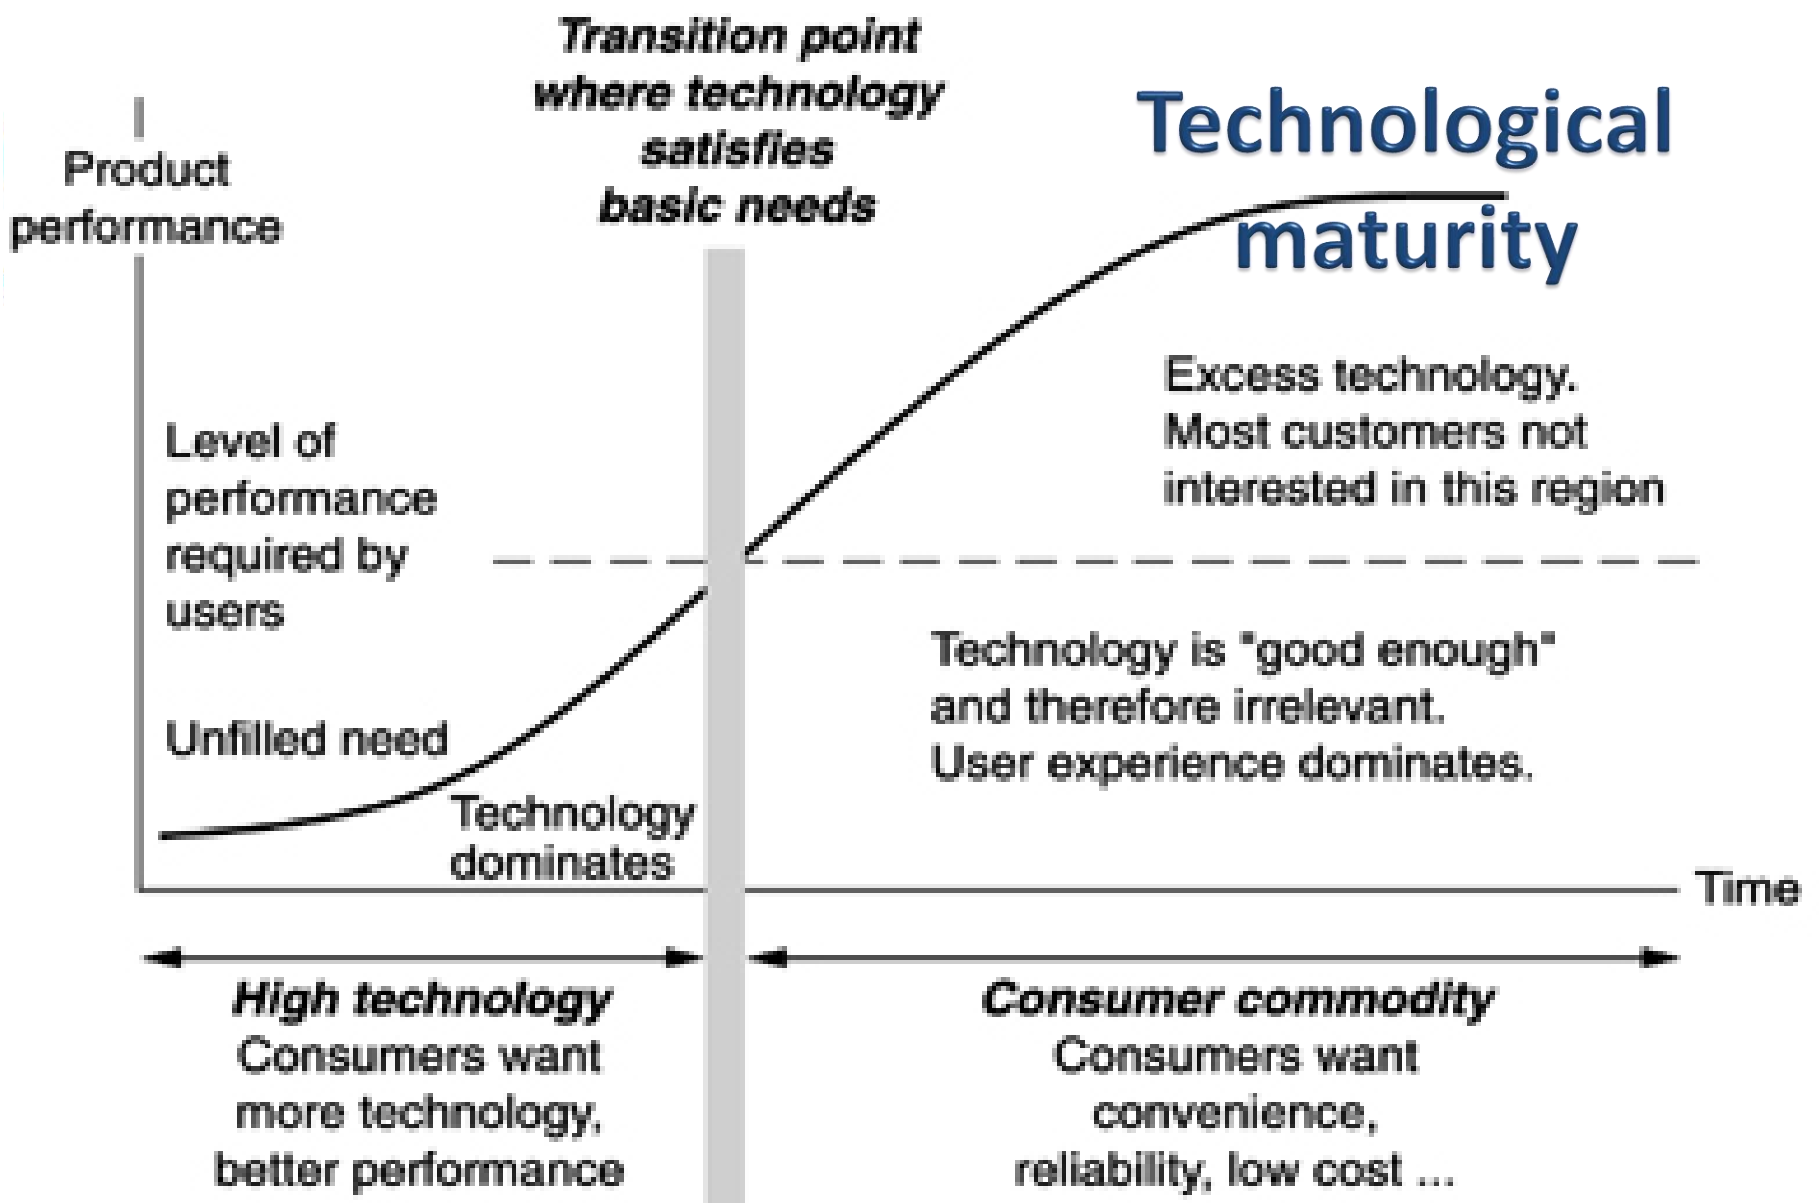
Transition point where technology satisfies basic needs

Technological maturity

Product performance

Excess technology. Most customers not interested in this region

Level of performance required by users

Technology is "good enough" and therefore irrelevant. User experience dominates.

Unfilled need

Technology dominates

Time

High technology
Consumers want more technology, better performance

Consumer commodity
Consumers want convenience, reliability, low cost ...